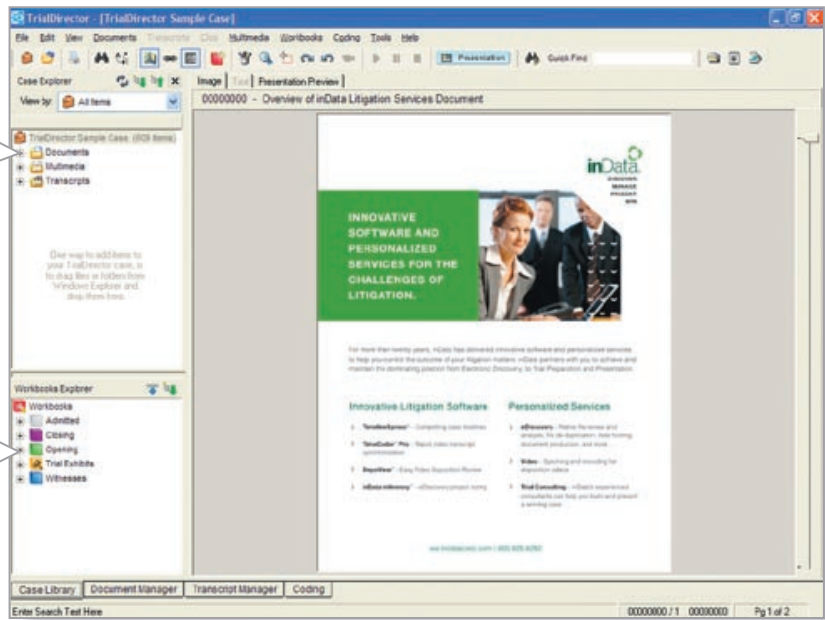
TrialDirector - [TrialDirector Sample Case]

File Edit View Documents Transcripts Clips Multimedia Workbooks Coding Tools Help

Presentation Quick Find

Case Explorer

View by: All Items

TrialDirector Sample Case (909 items)
Documents
Multimedia
Transcripts

One way to add items to your TrialDirector case, is to drag files or folders from Windows Explorer and drop them here.

Workbooks Explorer
Workbooks
Admitted
Closing
Opening
Trial Exhibits
Witnesses

Image Text Presentation Preview

00000000 - Overview of inData Litigation Services Document

inData

INNOVATIVE SOFTWARE AND PERSONALIZED SERVICES FOR THE CHALLENGES OF LITIGATION.

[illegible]

Innovative Litigation Software

Personalized Services

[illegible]

Case Library Document Manager Transcript Manager Coding

Enter Search Text Here

00000000 / 1 00000000 Pg 1 of 2